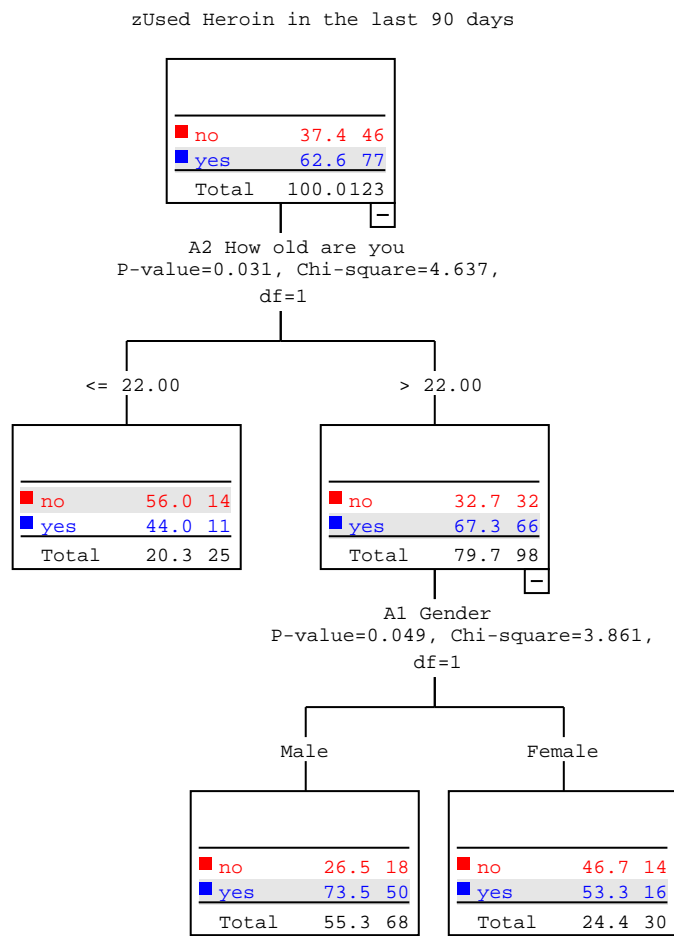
zUsed Heroin in the last 90 days

| | | |
|---|---|---|
| no | 37.4 | 46 |
| yes | 62.6 | 77 |
| Total | 100.0 | 123 |

−

A2 How old are you
P-value=0.031, Chi-square=4.637, df=1

<= 22.00

| | | |
|---|---|---|
| no | 56.0 | 14 |
| yes | 44.0 | 11 |
| Total | 20.3 | 25 |

> 22.00

| | | |
|---|---|---|
| no | 32.7 | 32 |
| yes | 67.3 | 66 |
| Total | 79.7 | 98 |

−

A1 Gender
P-value=0.049, Chi-square=3.861, df=1

Male

| | | |
|---|---|---|
| no | 26.5 | 18 |
| yes | 73.5 | 50 |
| Total | 55.3 | 68 |

Female

| | | |
|---|---|---|
| no | 46.7 | 14 |
| yes | 53.3 | 16 |
| Total | 24.4 | 30 |